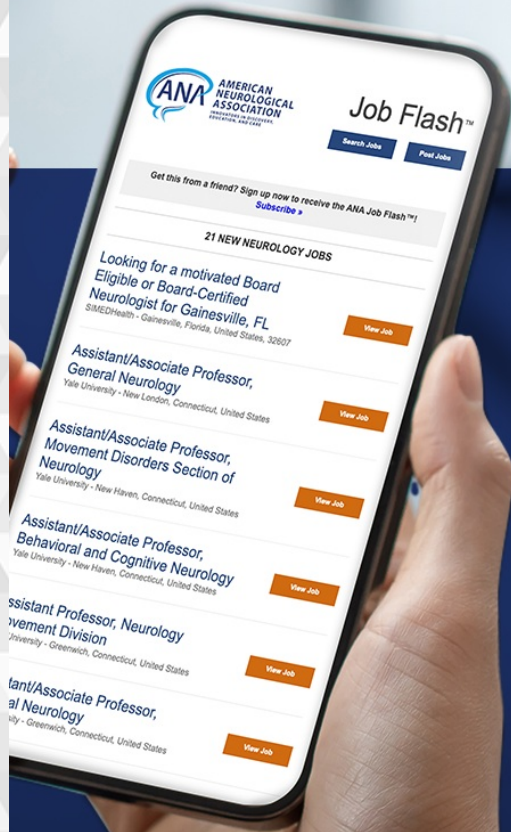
ANA AMERICAN NEUROLOGICAL ASSOCIATION
INNOVATORS IN DISCOVERY, EDUCATION, AND CARE

Job Flash™

Search Jobs

Post Jobs

Get this from a friend? Sign up now to receive the ANA Job Flash™! Subscribe »

21 NEW NEUROLOGY JOBS

Looking for a motivated Board Eligible or Board-Certified Neurologist for Gainesville, FL
SIMEDHealth - Gainesville, Florida, United States, 32607

View Job

Assistant/Associate Professor, General Neurology
Yale University - New London, Connecticut, United States

View Job

Assistant/Associate Professor, Movement Disorders Section of Neurology
Yale University - New Haven, Connecticut, United States

View Job

Assistant/Associate Professor, Behavioral and Cognitive Neurology
Yale University - New Haven, Connecticut, United States

View Job

ssistant Professor, Neurology ovement Division
Jniversity - Greenwich, Connecticut, United States

View Job

tant/Associate Professor, al Neurology
ity - Greenwich, Connecticut, United States

View Job